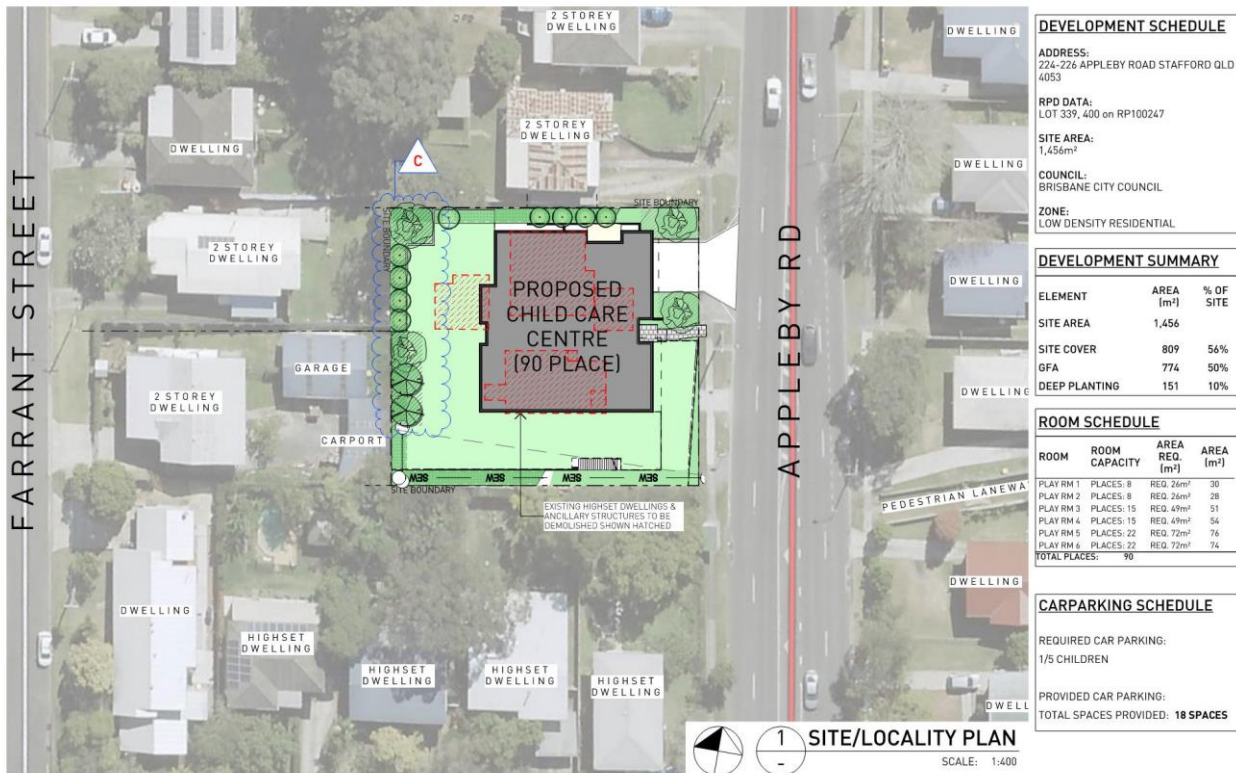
FARRANT STREET

2 STOREY DWELLING

DWELLING

2 STOREY DWELLING

2 STOREY DWELLING

C

SITE BOUNDARY

SITE BOUNDARY

PROPOSED CHILD CARE CENTRE (90 PLACE)

GARAGE

2 STOREY DWELLING

CARPORT

SEW SEW SEW SEW SEW

SITE BOUNDARY

EXISTING HIGHSET DWELLINGS & ANCILLARY STRUCTURES TO BE DEMOLISHED SHOWN HATCHED

DWELLING

HIGHSET DWELLING

HIGHSET DWELLING

HIGHSET DWELLING

HIGHSET DWELLING

APPLEBY RD

DWELLING

DWELLING

DWELLING

DWELLING

PEDESTRIAN LANEWA

DWELLING

DWELL

1 SITE/LOCALITY PLAN
-
SCALE: 1:400

DEVELOPMENT SCHEDULE

ADDRESS:
224-226 APPLEBY ROAD STAFFORD QLD 4053

RPD DATA:
LOT 339, 400 on RP100247

SITE AREA:
1,456m²

COUNCIL:
BRISBANE CITY COUNCIL

ZONE:
LOW DENSITY RESIDENTIAL

DEVELOPMENT SUMMARY

| ELEMENT | AREA (m²) | % OF SITE |
|---|---|---|
| SITE AREA | 1,456 | |
| SITE COVER | 809 | 56% |
| GFA | 774 | 50% |
| DEEP PLANTING | 151 | 10% |

ROOM SCHEDULE

| ROOM | ROOM CAPACITY | AREA REQ. (m²) | AREA (m²) |
|---|---|---|---|
| PLAY RM 1 | PLACES: 8 | REQ. 26m² | 30 |
| PLAY RM 2 | PLACES: 8 | REQ. 26m² | 28 |
| PLAY RM 3 | PLACES: 15 | REQ. 49m² | 51 |
| PLAY RM 4 | PLACES: 15 | REQ. 49m² | 54 |
| PLAY RM 5 | PLACES: 22 | REQ. 72m² | 76 |
| PLAY RM 6 | PLACES: 22 | REQ. 72m² | 74 |
| TOTAL PLACES: | 90 | | |

CARPARKING SCHEDULE

REQUIRED CAR PARKING:
1/5 CHILDREN

PROVIDED CAR PARKING:
TOTAL SPACES PROVIDED: 18 SPACES